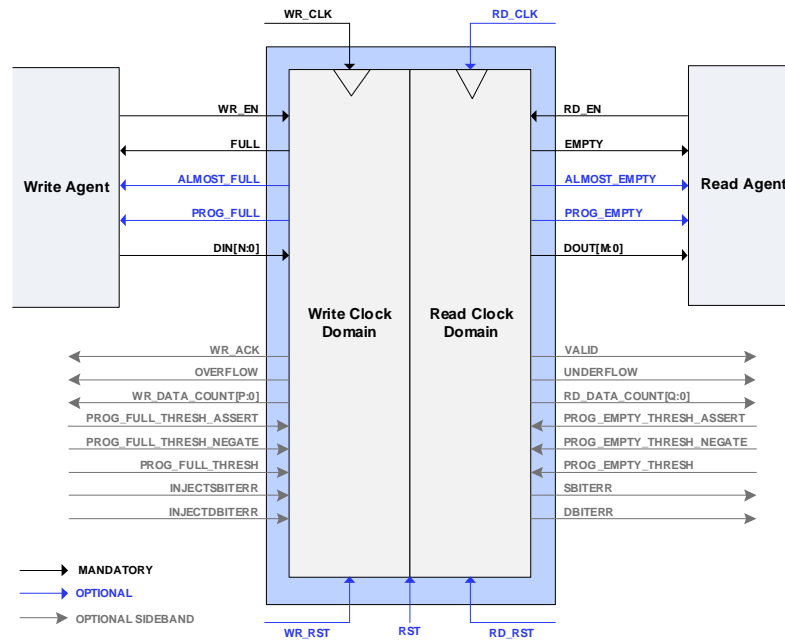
WR_CLK

RD_CLK

Write Agent

Read Agent

WR_EN

FULL

ALMOST_FULL

PROG_FULL

DIN[N:0]

RD_EN

EMPTY

ALMOST_EMPTY

PROG_EMPTY

DOUT[M:0]

Write Clock Domain

Read Clock Domain

WR_ACK

OVERFLOW

WR_DATA_COUNT[P:0]

PROG_FULL_THRESH_ASSERT

PROG_FULL_THRESH_NEGATE

PROG_FULL_THRESH

INJECTSBITERR

INJECTDBITERR

VALID

UNDERFLOW

RD_DATA_COUNT[Q:0]

PROG_EMPTY_THRESH_ASSERT

PROG_EMPTY_THRESH_NEGATE

PROG_EMPTY_THRESH

SBITERR

DBITERR

MANDATORY

OPTIONAL

OPTIONAL SIDEBAND

WR_RST

RST

RD_RST